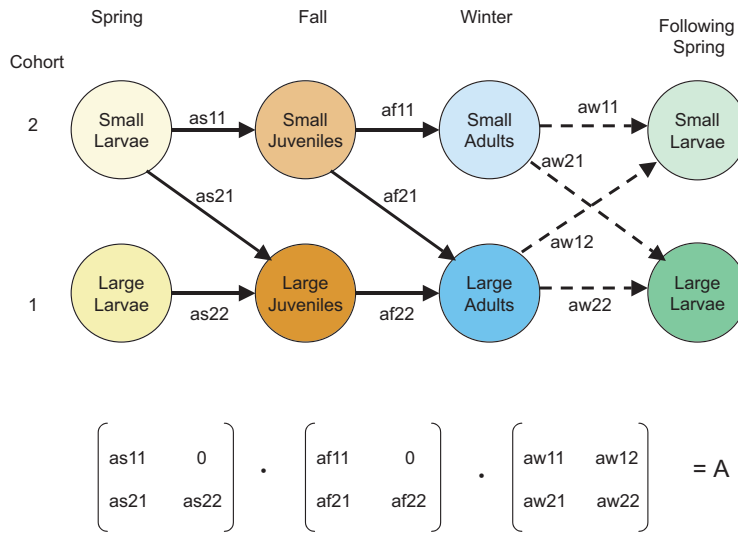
Spring

Fall

Winter

Following Spring

Cohort

2

1

Small Larvae

Small Juveniles

Small Adults

Small Larvae

Large Larvae

Large Juveniles

Large Adults

Large Larvae

as11

af11

aw11

aw21

as21

af21

aw12

as22

af22

aw22

$\begin{pmatrix} as11 & 0 \\ as21 & as22 \end{pmatrix} \cdot \begin{pmatrix} af11 & 0 \\ af21 & af22 \end{pmatrix} \cdot \begin{pmatrix} aw11 & aw12 \\ aw21 & aw22 \end{pmatrix} = A$